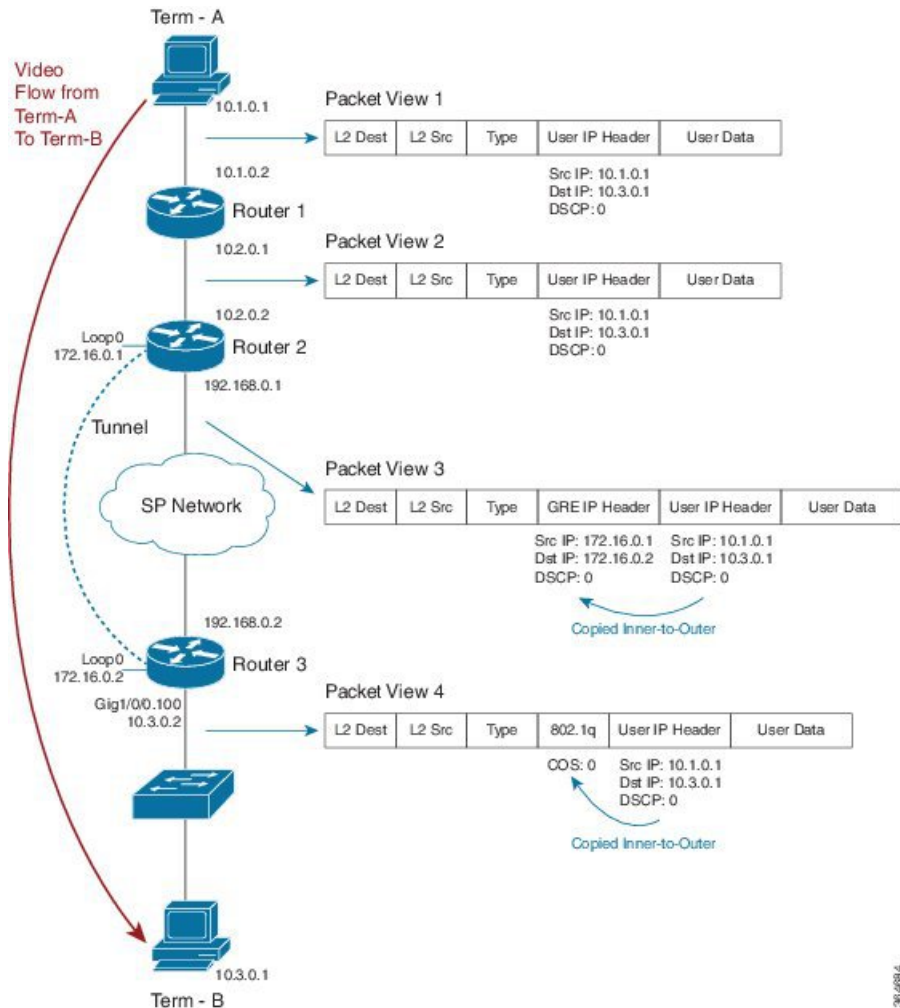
Term - A

Video Flow from Term-A To Term-B

10.1.0.1

Packet View 1

| L2 Dest | L2 Src | Type | User IP Header | User Data |
|---|---|---|---|---|

Src IP: 10.1.0.1
Dst IP: 10.3.0.1
DSCP: 0

10.1.0.2

Router 1

10.2.0.1

Packet View 2

| L2 Dest | L2 Src | Type | User IP Header | User Data |
|---|---|---|---|---|

Src IP: 10.1.0.1
Dst IP: 10.3.0.1
DSCP: 0

10.2.0.2

Loop0
172.16.0.1

Router 2

192.168.0.1

Tunnel

SP Network

Packet View 3

| L2 Dest | L2 Src | Type | GRE IP Header | User IP Header | User Data |
|---|---|---|---|---|---|

Src IP: 172.16.0.1
Dst IP: 172.16.0.2
DSCP: 0

Src IP: 10.1.0.1
Dst IP: 10.3.0.1
DSCP: 0

Copied Inner-to-Outer

192.168.0.2

Loop0
172.16.0.2

Router 3

Gig1/0/0.100
10.3.0.2

Packet View 4

| L2 Dest | L2 Src | Type | 802.1q | User IP Header | User Data |
|---|---|---|---|---|---|

COS: 0

Src IP: 10.1.0.1
Dst IP: 10.3.0.1
DSCP: 0

Copied Inner-to-Outer

10.3.0.1

Term - B

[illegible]